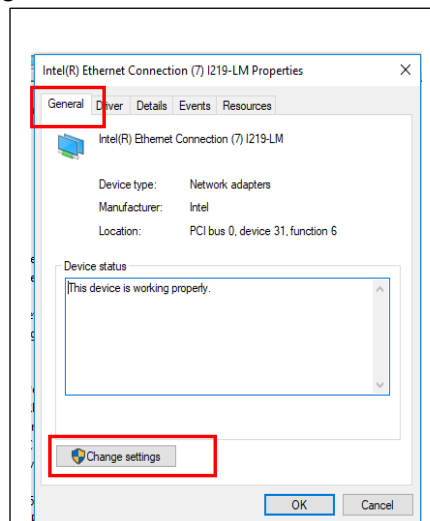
Intel(R) Ethernet Connection (7) I219-LM Properties

General | Driver | Details | Events | Resources

Intel(R) Ethernet Connection (7) I219-LM

Device type: Network adapters
Manufacturer: Intel
Location: PCI bus 0, device 31, function 6

Device status

This device is working properly.

Change settings

OK | Cancel